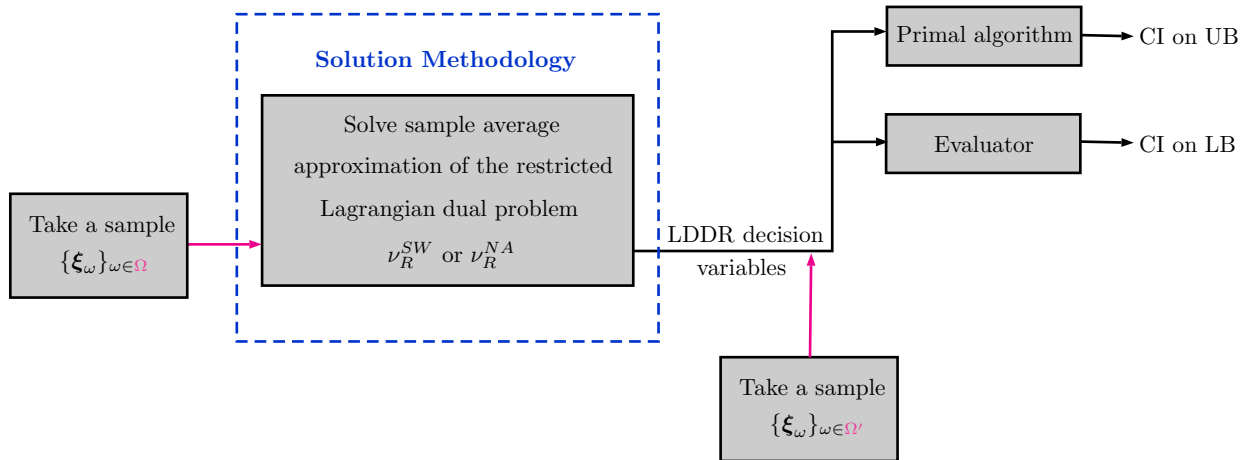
Take a sample
$\{\boldsymbol{\xi}_\omega\}_{\omega\in\Omega}$

Solution Methodology

Solve sample average approximation of the restricted Lagrangian dual problem
$\nu_R^{SW}$ or $\nu_R^{NA}$

LDDR decision variables

Primal algorithm

CI on UB

Evaluator

CI on LB

Take a sample
$\{\boldsymbol{\xi}_\omega\}_{\omega\in\Omega'}$